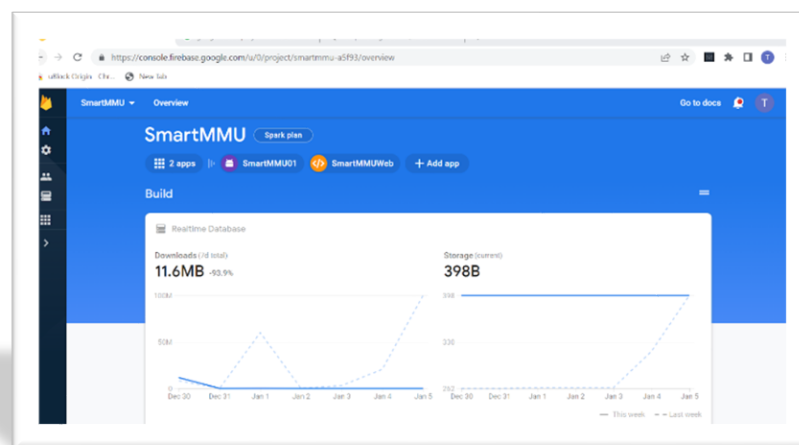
https://console.firebase.google.com/u/0/project/smartmmu-a5f93/overview

uBlock Origin Chr... New tab

SmartMMU Overview

Go to docs

T

SmartMMU Spark plan

2 apps SmartMMU01 SmartMMUWeb + Add app

Build

Realtime Database

Downloads (7d total)
11.6MB -93.9%

Storage (current)
398B

100M
50M
0

Dec 30 Dec 31 Jan 1 Jan 2 Jan 3 Jan 4 Jan 5

398
330
262

Dec 30 Dec 31 Jan 1 Jan 2 Jan 3 Jan 4 Jan 5

— This week - - Last week